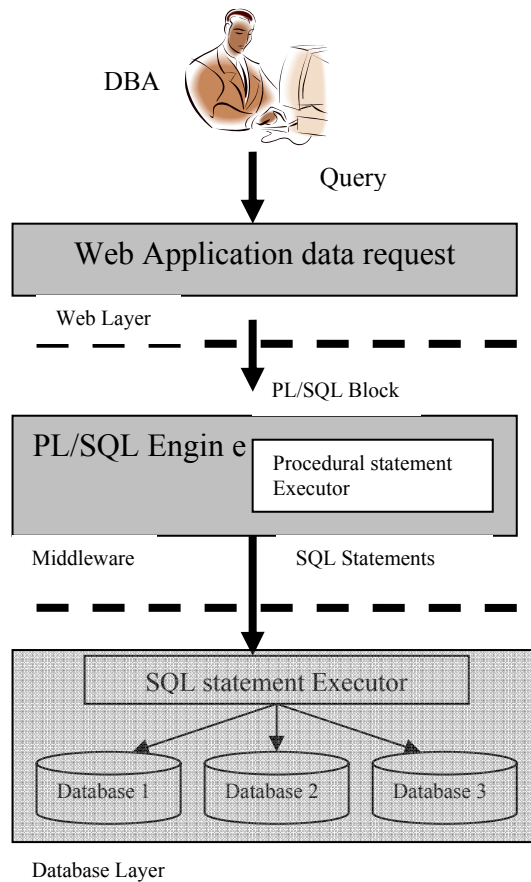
DBA

Query

Web Application data request

Web Layer

PL/SQL Block

PL/SQL Engin e

Procedural statement Executor

Middleware

SQL Statements

SQL statement Executor

Database 1

Database 2

Database 3

Database Layer